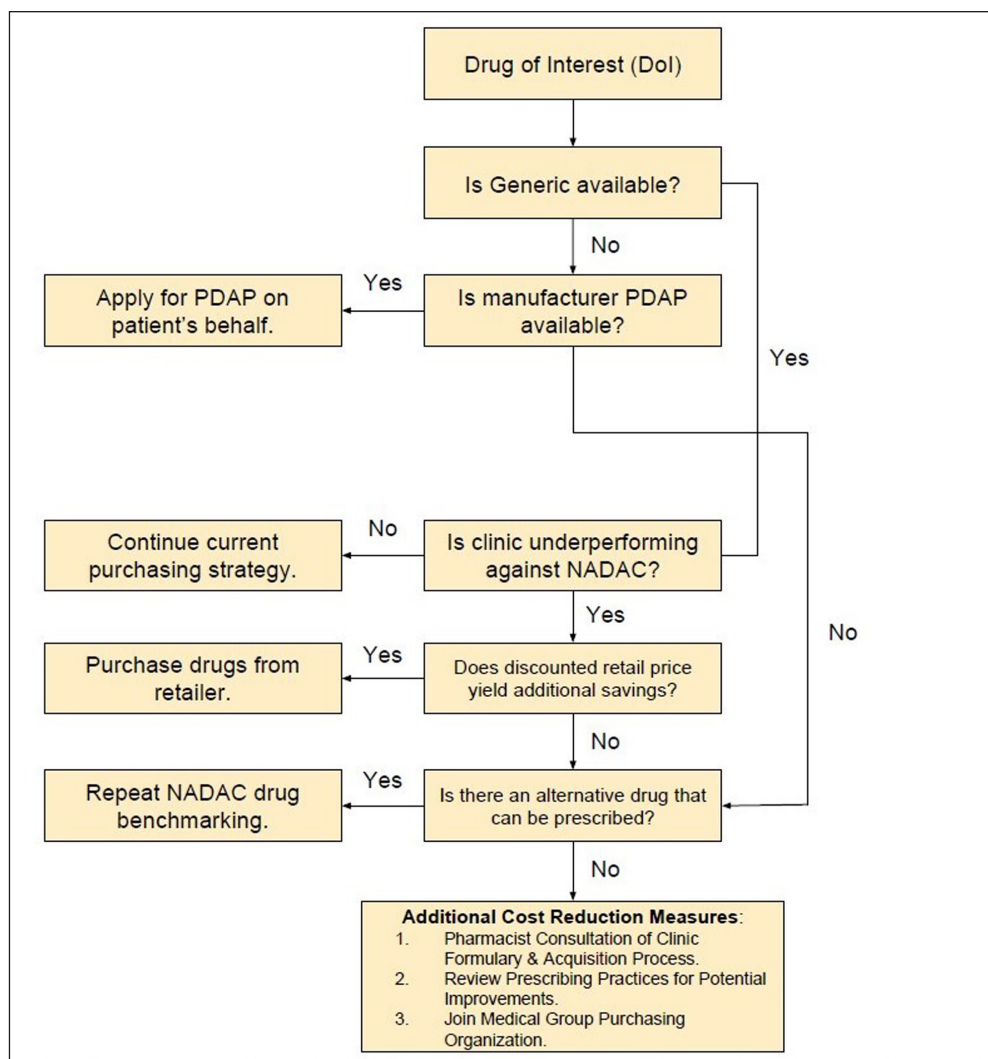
Drug of Interest (DoI)

Is Generic available?

No

Yes

Apply for PDAP on patient's behalf.

Is manufacturer PDAP available?

Yes

No

Continue current purchasing strategy.

Is clinic underperforming against NADAC?

Yes

No

Yes

Purchase drugs from retailer.

Does discounted retail price yield additional savings?

No

Yes

Repeat NADAC drug benchmarking.

Is there an alternative drug that can be prescribed?

No

**Additional Cost Reduction Measures**:
1. Pharmacist Consultation of Clinic Formulary & Acquisition Process.
2. Review Prescribing Practices for Potential Improvements.
3. Join Medical Group Purchasing Organization.